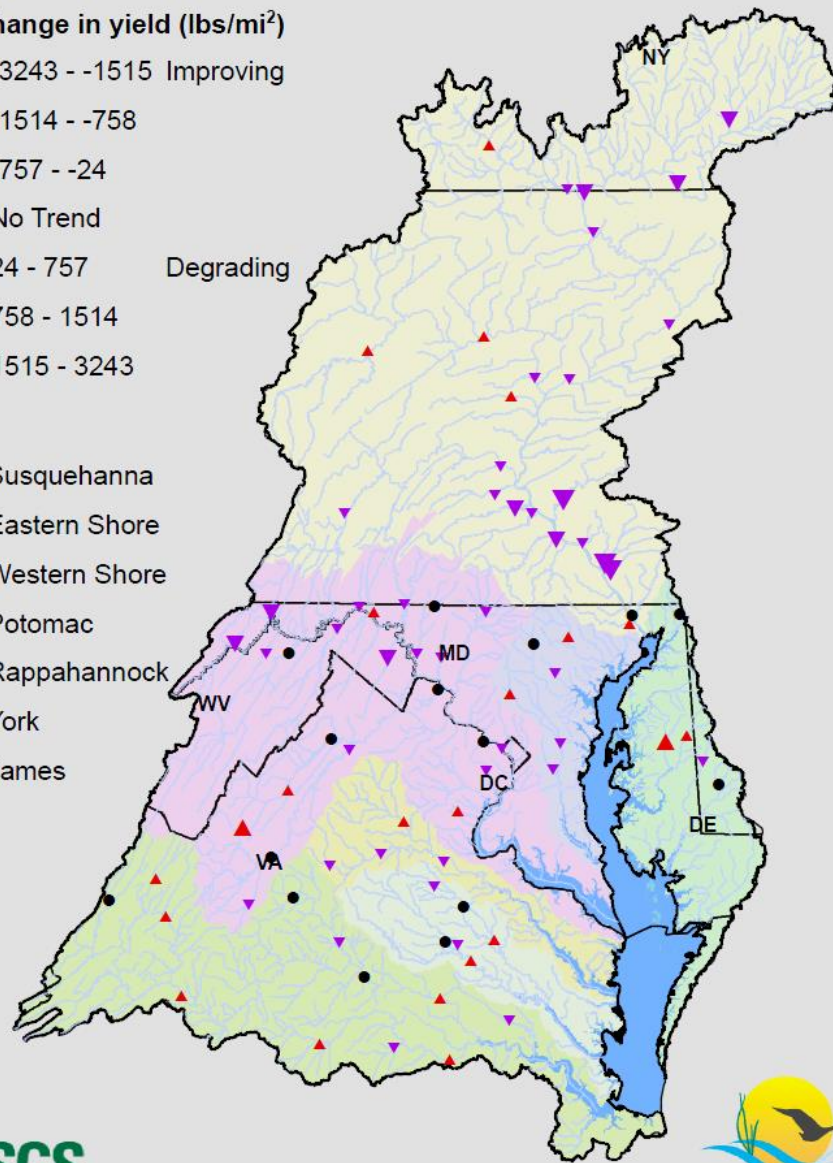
hange in yield (lbs/mi$^2$)
3243 - -1515 Improving
1514 - -758
757 - -24
No Trend
24 - 757 Degrading
758 - 1514
1515 - 3243

Susquehanna
Eastern Shore
Western Shore
Potomac
Rappahannock
York
ames

NY
MD
WV
DC
DE
VA

SGS